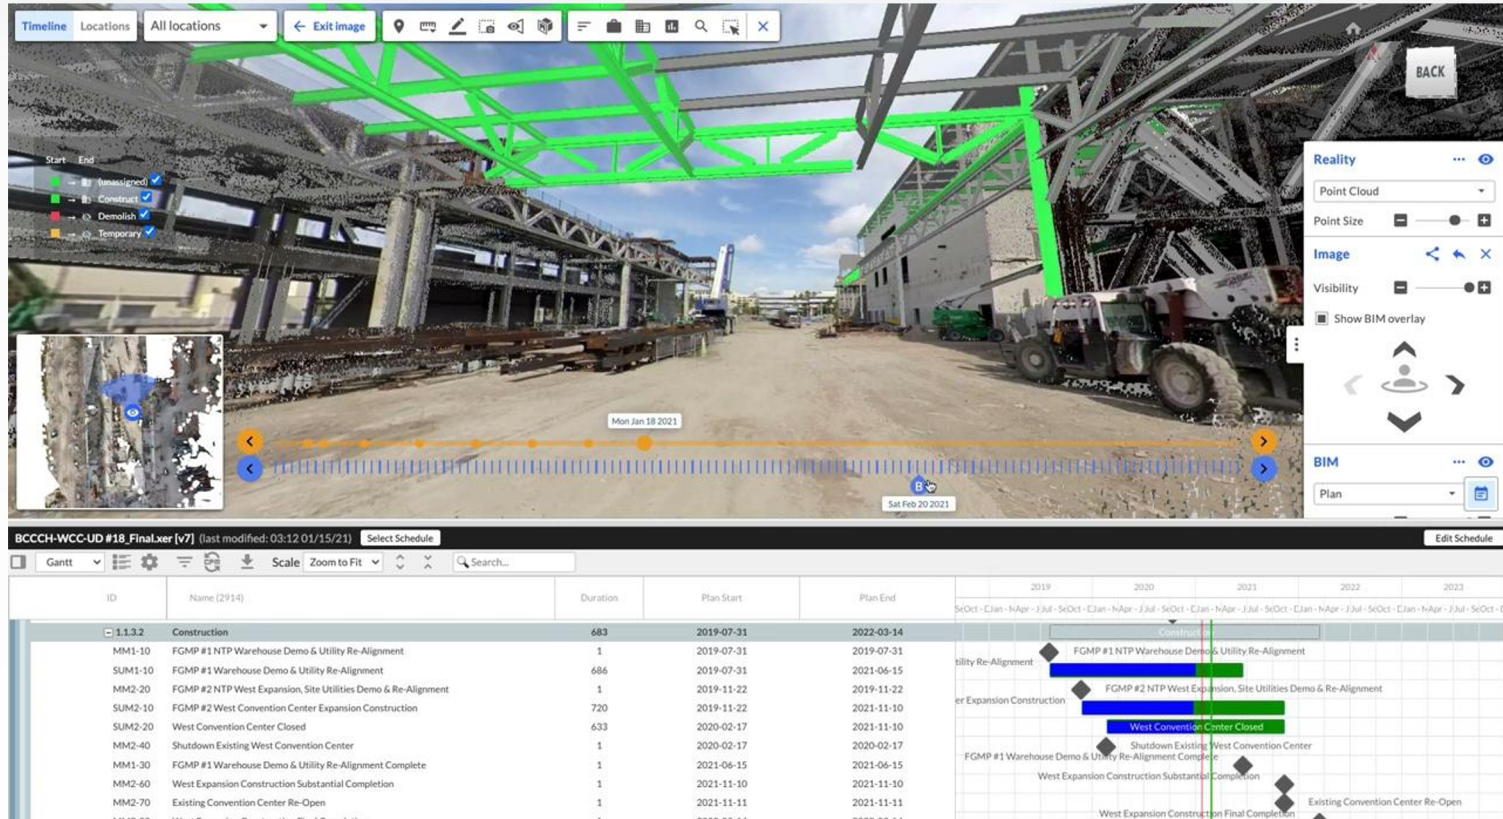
Timeline Locations All locations Exit image

BACK

Start End
(unassigned)
Construct
Demolish
Temporary

Reality
Point Cloud
Point Size

Image
Visibility
Show BIM overlay

BIM
Plan

Mon Jan 18 2021
B
Sat Feb 20 2021

BCCCH-WCC-UD #18_Final.xer [v7] (last modified: 03:12 01/15/21) Select Schedule
Edit Schedule

Gantt Scale Zoom to Fit Search...

| ID | Name (2914) | Duration | Plan Start | Plan End |
|---|---|---|---|---|
| 1.1.3.2 | Construction | 683 | 2019-07-31 | 2022-03-14 |
| MM1-10 | FGMP #1 NTP Warehouse Demo & Utility Re-Alignment | 1 | 2019-07-31 | 2019-07-31 |
| SUM1-10 | FGMP #1 Warehouse Demo & Utility Re-Alignment | 686 | 2019-07-31 | 2021-06-15 |
| MM2-20 | FGMP #2 NTP West Expansion, Site Utilities Demo & Re-Alignment | 1 | 2019-11-22 | 2019-11-22 |
| SUM2-10 | FGMP #2 West Convention Center Expansion Construction | 720 | 2019-11-22 | 2021-11-10 |
| SUM2-20 | West Convention Center Closed | 633 | 2020-02-17 | 2021-11-10 |
| MM2-40 | Shutdown Existing West Convention Center | 1 | 2020-02-17 | 2020-02-17 |
| MM1-30 | FGMP #1 Warehouse Demo & Utility Re-Alignment Complete | 1 | 2021-06-15 | 2021-06-15 |
| MM2-60 | West Expansion Construction Substantial Completion | 1 | 2021-11-10 | 2021-11-10 |
| MM2-70 | Existing Convention Center Re-Open | 1 | 2021-11-11 | 2021-11-11 |

2019 2020 2021 2022 2023
Construction
FGMP #1 NTP Warehouse Demo & Utility Re-Alignment
tility Re-Alignment
FGMP #2 NTP West Expansion, Site Utilities Demo & Re-Alignment
er Expansion Construction
West Convention Center Closed
Shutdown Existing West Convention Center
FGMP #1 Warehouse Demo & Utility Re-Alignment Complete
West Expansion Construction Substantial Completion
Existing Convention Center Re-Open
West Expansion Construction Final Completion